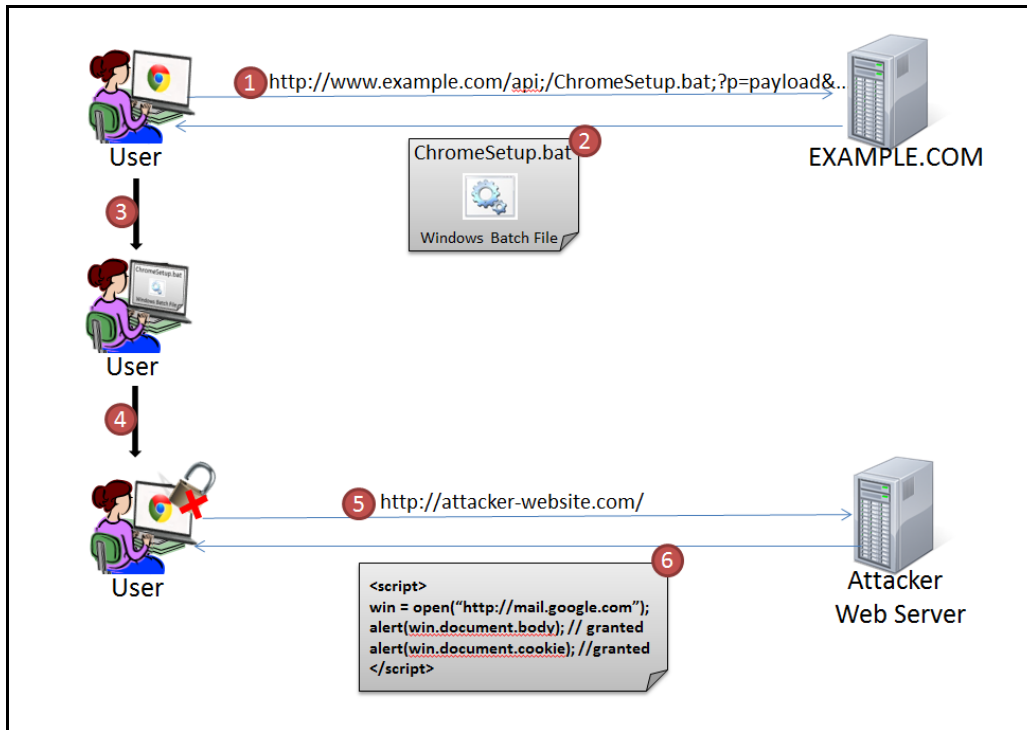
1 http://www.example.com/api;/ChromeSetup.bat;?p=payload&...

User

EXAMPLE.COM

2 ChromeSetup.bat

Windows Batch File

3

ChromeSetup.bat

Windows Batch File

User

4

User

5 http://attacker-website.com/

6

<script>
win = open("http://mail.google.com");
alert(win.document.body); // granted
alert(win.document.cookie); //granted
</script>

Attacker Web Server